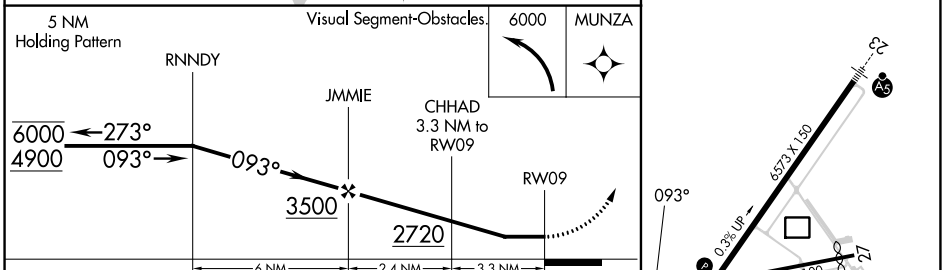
5 NM Holding Pattern

Visual Segment-Obstacles.

6000

MUNZA

RNNDY

JMMIE

CHHAD 3.3 NM to RW09

RW09

$\overline{6000}$ ←273°

$\underline{4900}$ 093°→

093°

$\underline{3500}$

$\underline{2720}$

6 NM

2.4 NM

3.3 NM

093°

6573 X 150

0.3% UP

23

A5

27